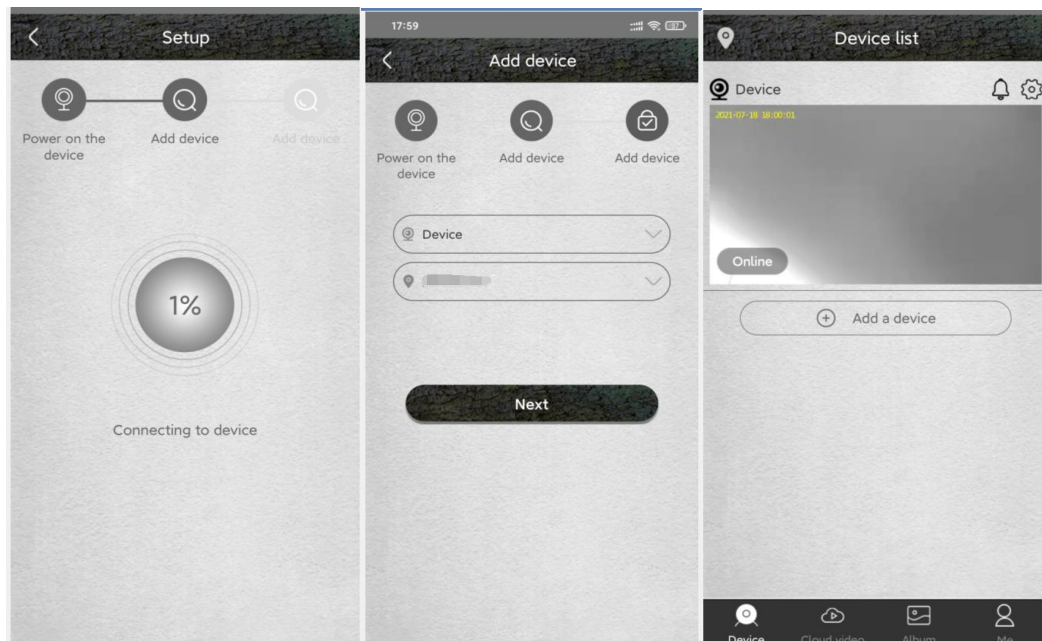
Setup

Power on the device
Add device
Add device

1%

Connecting to device

17:59

Add device

Power on the device
Add device
Add device

Device

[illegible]

Next

Device list

Device

2021-07-18 18:00:01

Online

Add a device

Device
Cloud video
Album
Me